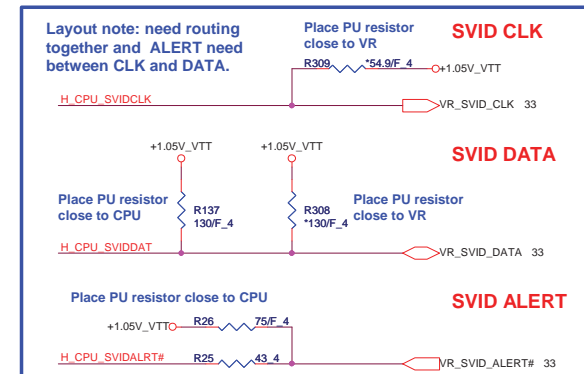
Layout note: need routing together and ALERT need between CLK and DATA.

Place PU resistor close to VR

SVID CLK

R309 *54.9/F_4 +1.05V_VTT

H_CPU_SVIDCLK

VR_SVID_CLK 33

+1.05V_VTT

+1.05V_VTT

SVID DATA

Place PU resistor close to CPU

R137 130/F_4

R308 *130/F_4

Place PU resistor close to VR

H_CPU_SVIDDAT

VR_SVID_DATA 33

Place PU resistor close to CPU

SVID ALERT

+1.05V_VTT R26 75/F_4

H_CPU_SVIDALRT# R25 43_4

VR_SVID_ALERT# 33